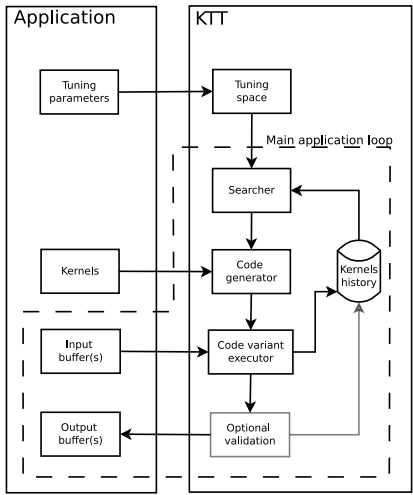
Application

KTT

Tuning parameters

Tuning space

Main application loop

Searcher

Kernels

Code generator

Kernels history

Input buffer(s)

Code variant executor

Output buffer(s)

Optional validation